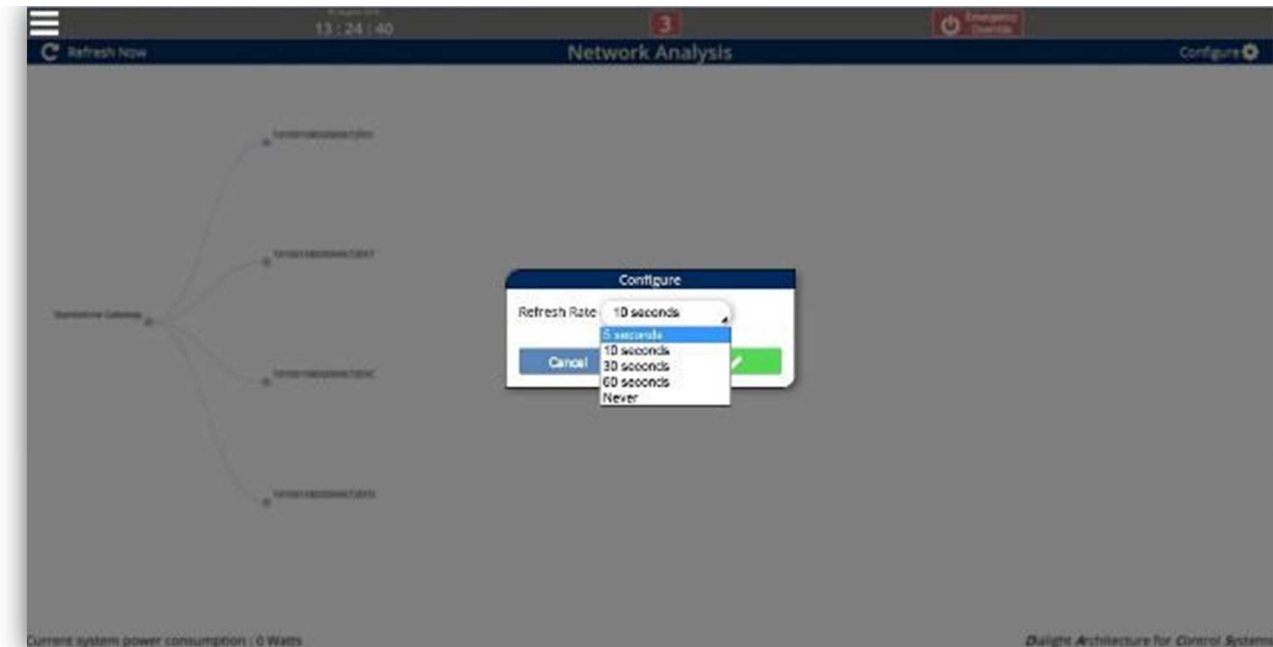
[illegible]
13 : 24 : 40
3
Emergency Override

Refresh Now
Network Analysis
Configure

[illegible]
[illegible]
Standalone Gateway
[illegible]
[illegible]

Configure
Refresh Rate 10 seconds
5 seconds
10 seconds
30 seconds
60 seconds
Never
Cancel

Current system power consumption : 0 Watts
Dialight Architecture for Control Systems